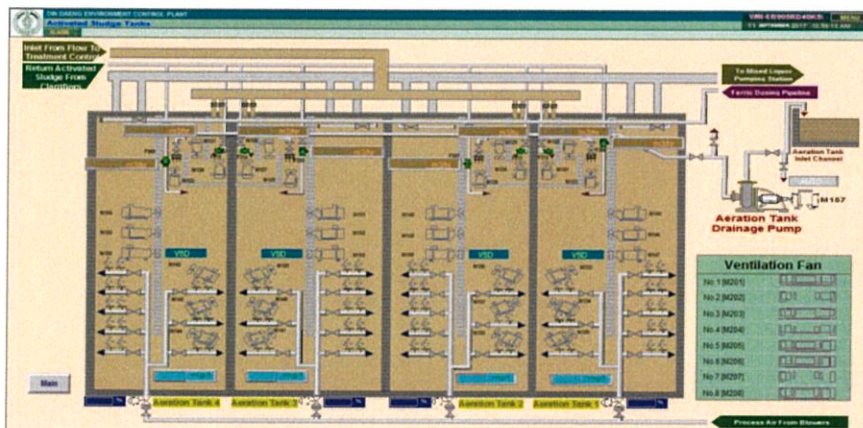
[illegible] ENVIRONMENT CONTROL PLANT
Activated Sludge Tanks

Inlet From Flow To Treatment Control

Return Activated Sludge From Clarifiers

To Mixed Liquor Pumping Station

Ferric Dosing Pipeline

Aeration Tank Inlet Channel

AUTO

M167

Aeration Tank Drainage Pump

VSD
VSD
VSD
VSD

Ventilation Fan

No.1 [M201]
No.2 [M202]
No.3 [M203]
No.4 [M204]
No.5 [M205]
No.6 [M206]
No.7 [M207]
No.8 [M208]

Main

Aeration Tank 4
Aeration Tank 3
Aeration Tank 2
Aeration Tank 1

Process Air From Blowers